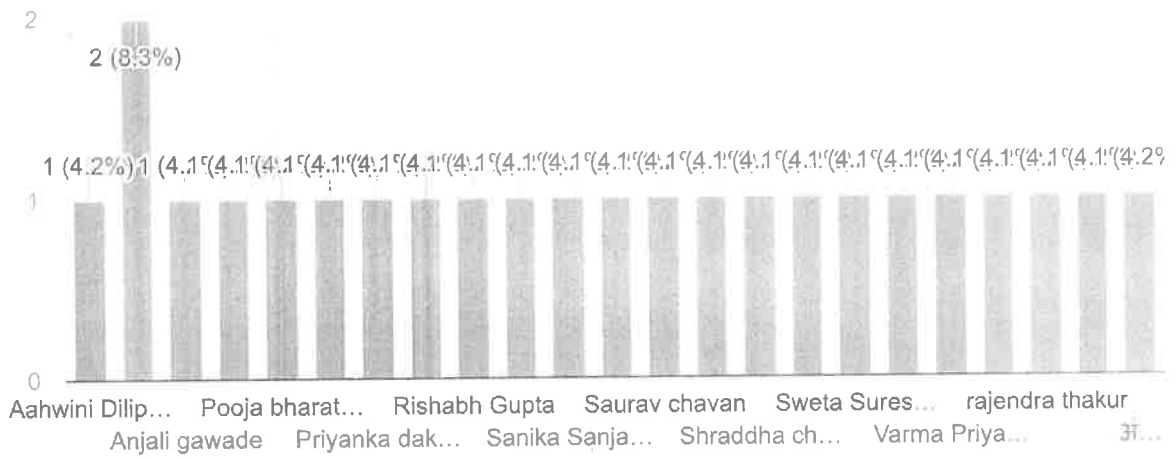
2

2 (8.3%)

1 (4.2%) 1 (4.1 (4.1 (4.1 (4.1 (4.1 (4.1 (4.1 (4.1 (4.1 (4.1 (4.1 (4.1 (4.1 (4.1 (4.1 (4.1 (4.1 (4.1 (4.1 (4.1 (4.2%

1

0

Aahwini Dilip... Pooja bharat... Rishabh Gupta Saurav chavan Sweta Sures... rajendra thakur

Anjali gawade Priyanka dak... Sanika Sanja... Shraddha ch... Varma Priya... अ...